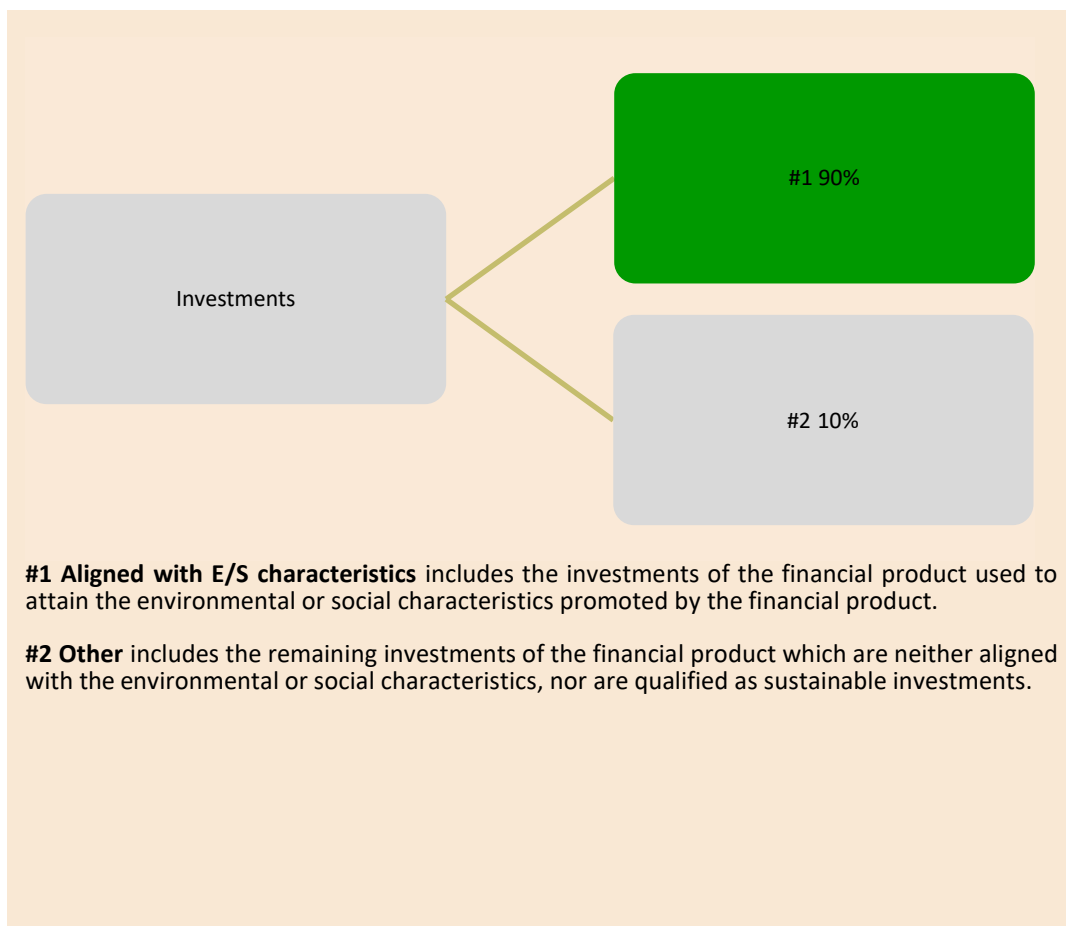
#1 90%

Investments

#2 10%

**#1 Aligned with E/S characteristics** includes the investments of the financial product used to attain the environmental or social characteristics promoted by the financial product.

**#2 Other** includes the remaining investments of the financial product which are neither aligned with the environmental or social characteristics, nor are qualified as sustainable investments.